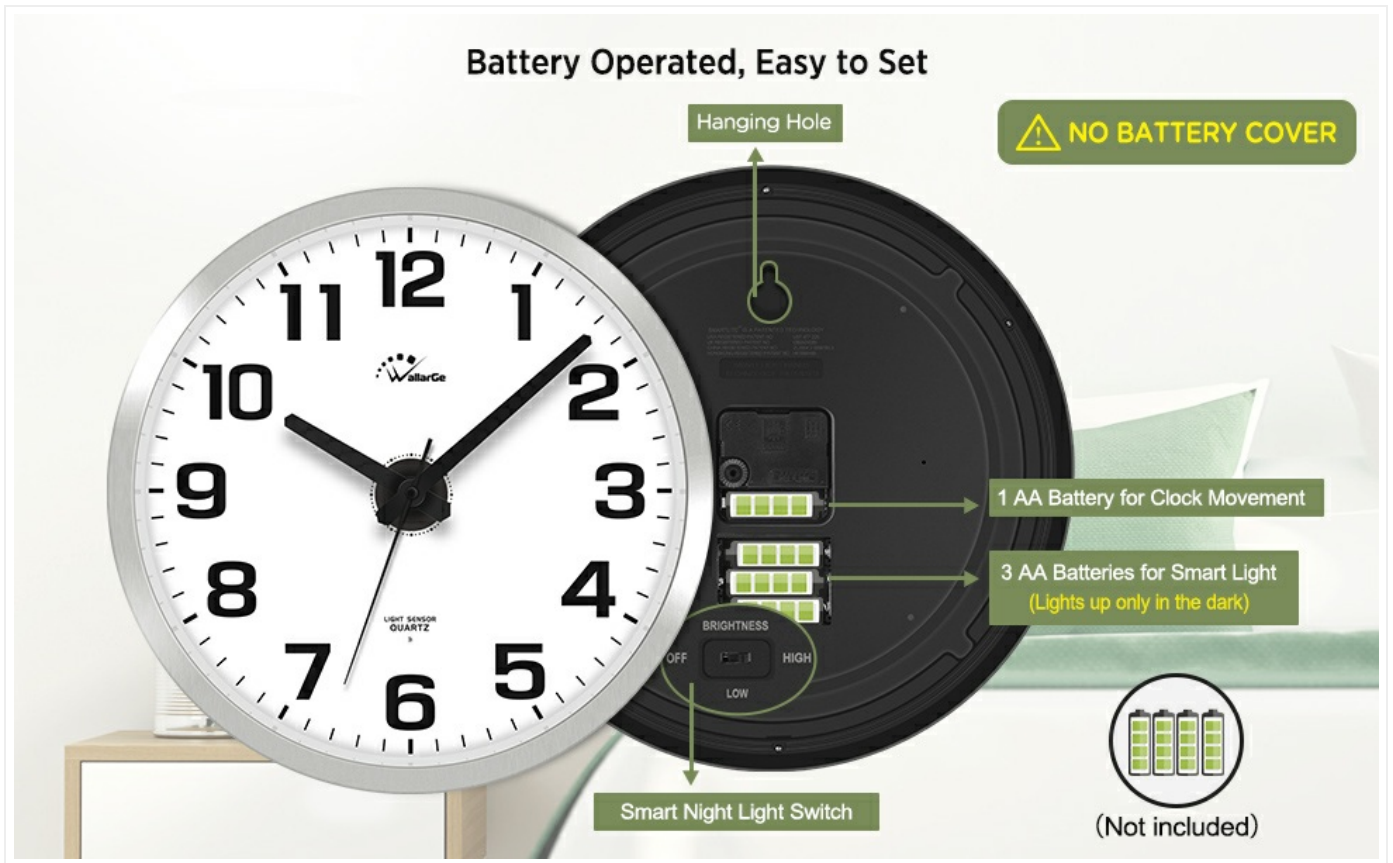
Battery Operated, Easy to Set

Hanging Hole

NO BATTERY COVER

12
1
2
3
4
5
6
7
8
9
10
11

WallarGe

LIGHT SENSOR
QUARTZ

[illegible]

1 AA Battery for Clock Movement

3 AA Batteries for Smart Light
(Lights up only in the dark)

BRIGHTNESS
OFF
HIGH
LOW

Smart Night Light Switch

(Not included)